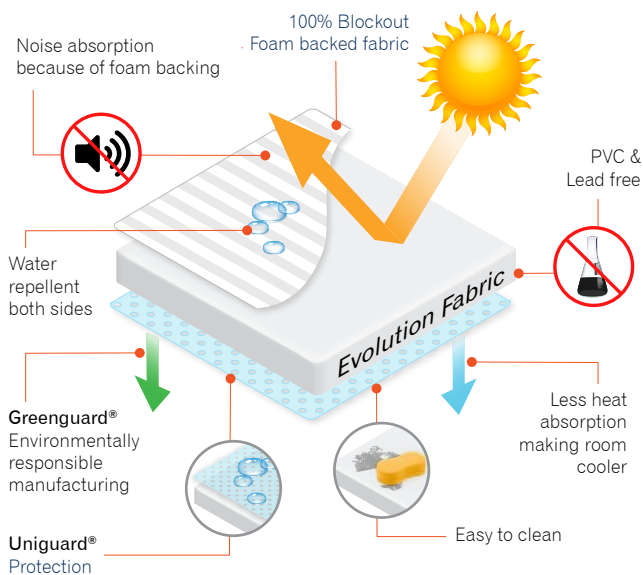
100% Blockout
Foam backed fabric

Noise absorption
because of foam backing

PVC &
Lead free

Water
repellent
both sides

Evolution Fabric

Greenguard®
Environmentally
responsible
manufacturing

Less heat
absorption
making room
cooler

Easy to clean

Uniguard®
Protection